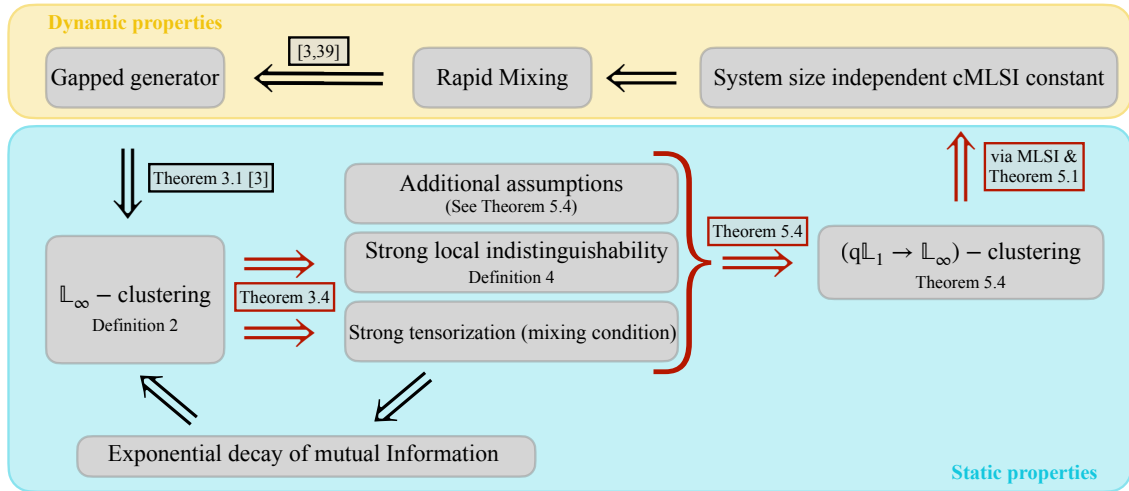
Dynamic properties

[3,39]

Gapped generator

Rapid Mixing

System size independent cMLSI constant

via MLSI & Theorem 5.1

Theorem 3.1 [3]

Additional assumptions
(See Theorem 5.4)

Strong local indistinguishability
Definition 4

Strong tensorization (mixing condition)

Theorem 5.4

$(q\mathbb{L}_1 \rightarrow \mathbb{L}_\infty)$ – clustering
Theorem 5.4

$\mathbb{L}_\infty$ – clustering
Definition 2

Theorem 3.4

Exponential decay of mutual Information

Static properties